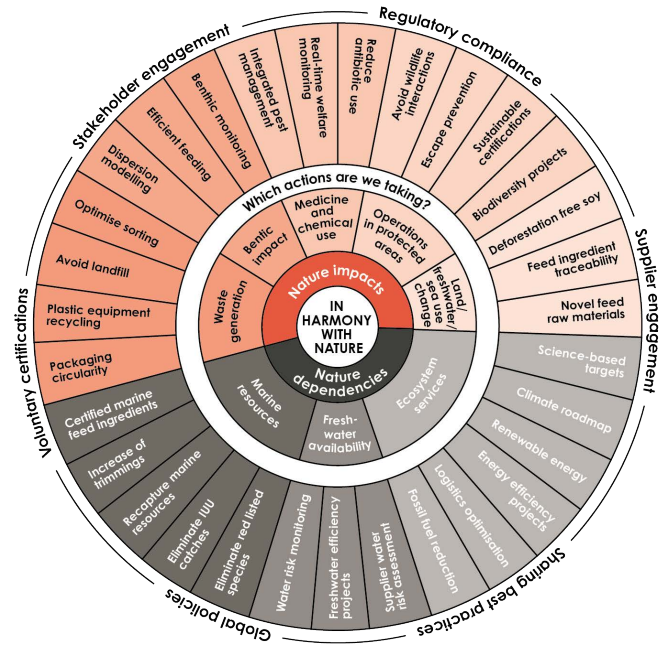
Regulatory compliance

Supplier engagement

Sharing best practices

Global policies

Voluntary certifications

Stakeholder engagement

Which actions are we taking?

IN HARMONY WITH NATURE

Nature impacts

Nature dependencies

Waste generation

Bentic impact

Medicine and chemical use

Operations in protected areas

Land/ freshwater/ sea use change

Marine resources

Fresh-water availability

Ecosystem services

Integrated pest management

Real-time welfare monitoring

Reduce antibiotic use

Avoid wildlife interactions

Escape prevention

Sustainable certifications

Biodiversity projects

Deforestation free soy

Feed ingredient traceability

Novel feed raw materials

Science-based targets

Climate roadmap

Renewable energy

Energy efficiency projects

Logistics optimisation

Fossil fuel reduction

Supplier water risk assessment

Freshwater efficiency projects

Water risk monitoring

Eliminate red listed species

Eliminate IUU catches

Recapture marine resources

Increase of trimmings

Certified marine feed ingredients

Packaging circularity

Plastic equipment recycling

Avoid landfill

Optimise sorting

Dispersion modelling

Efficient feeding

Benthic monitoring